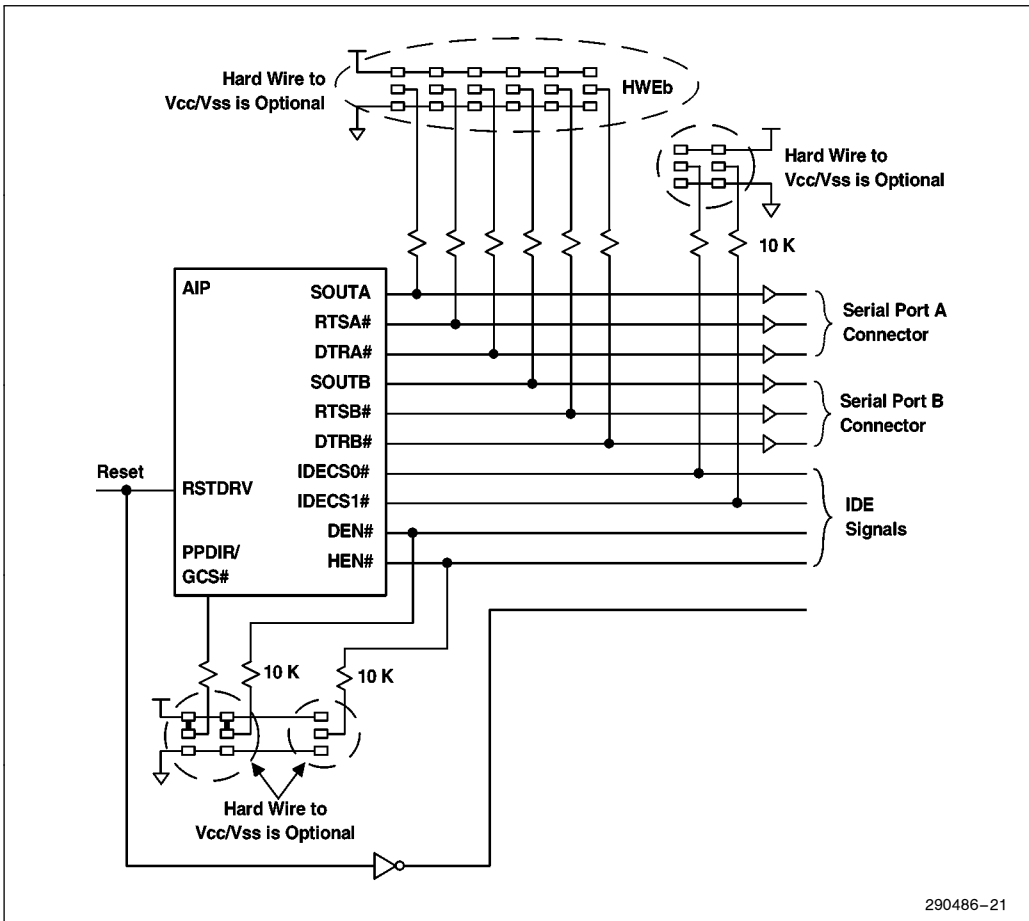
Hard Wire to Vcc/Vss is Optional

HWEb

Hard Wire to Vcc/Vss is Optional

10 K

AIP

SOUTA

RTSA#

DTRA#

SOUTB

RTSB#

DTRB#

IDECS0#

IDECS1#

DEN#

HEN#

Reset

RSTDRV

PPDIR/ GCS#

Serial Port A Connector

Serial Port B Connector

IDE Signals

10 K

10 K

Hard Wire to Vcc/Vss is Optional

290486–21